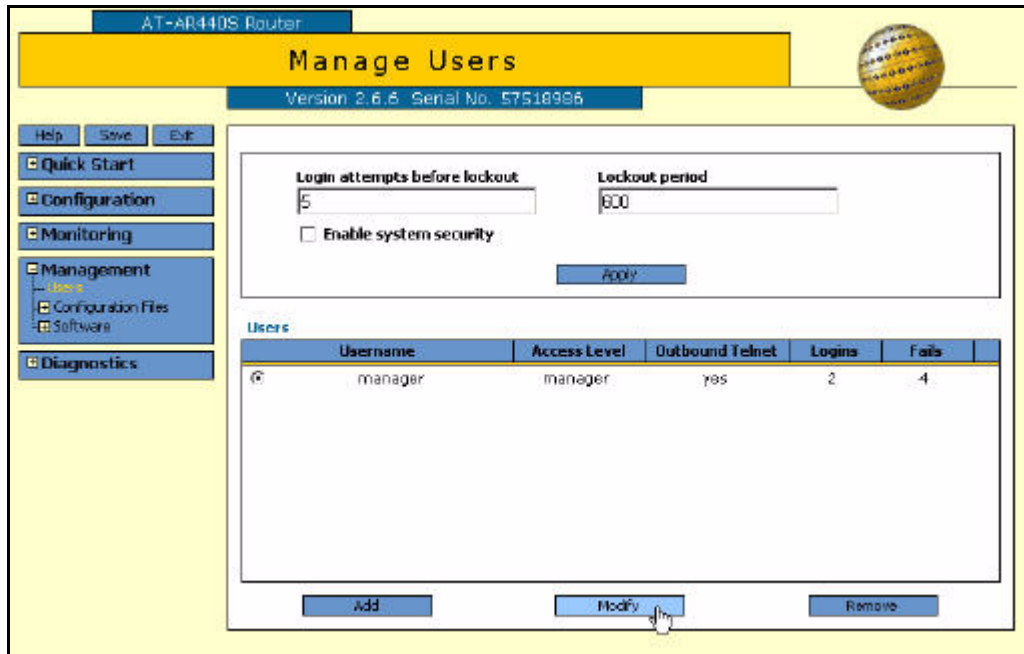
AT-AR440S Router

Manage Users

Version 2.6.6 Serial No. 57518986

Help Save Exit

Quick Start

Configuration

Monitoring

Management
Users
Configuration Files
Software

Diagnostics

Login attempts before lockout
5

Lockout period
600

Enable system security

Apply

Users

| | Username | Access Level | Outbound Telnet | Logins | Fails |
|---|---|---|---|---|---|
| ⦿ | manager | manager | yes | 2 | 4 |

Add Modify Remove